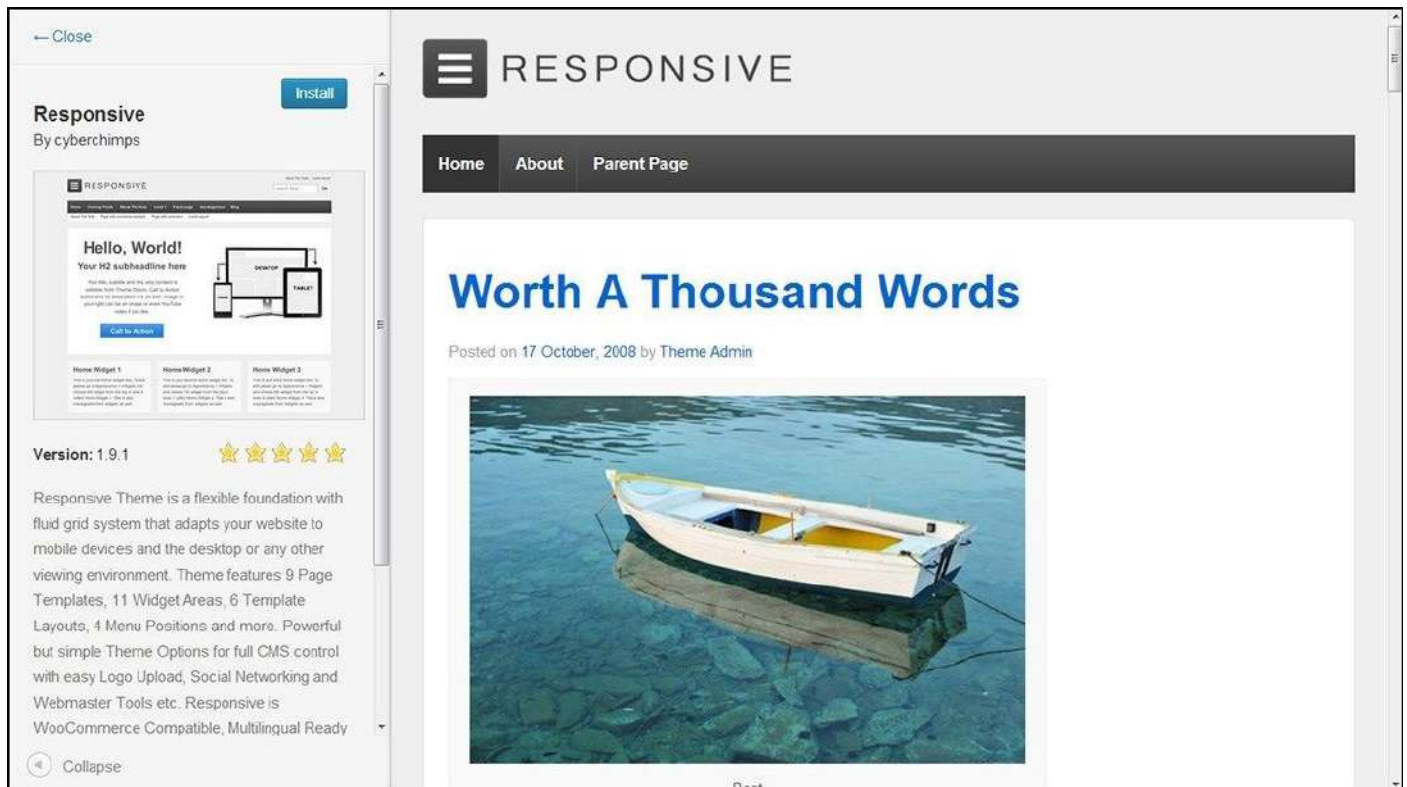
← Close

Install

Responsive
By cyberchimps

RESPONSIVE

Hello, World!
Your H2 subheadline here

DESKTOP

TABLET

Call to Action

Home Widget 1

Home Widget 2

Home Widget 3

Version: 1.9.1

Responsive Theme is a flexible foundation with fluid grid system that adapts your website to mobile devices and the desktop or any other viewing environment. Theme features 9 Page Templates, 11 Widget Areas, 6 Template Layouts, 4 Menu Positions and more. Powerful but simple Theme Options for full CMS control with easy Logo Upload, Social Networking and Webmaster Tools etc. Responsive is WooCommerce Compatible, Multilingual Ready

Collapse

RESPONSIVE

Home About Parent Page

Worth A Thousand Words

Posted on 17 October, 2008 by Theme Admin

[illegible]